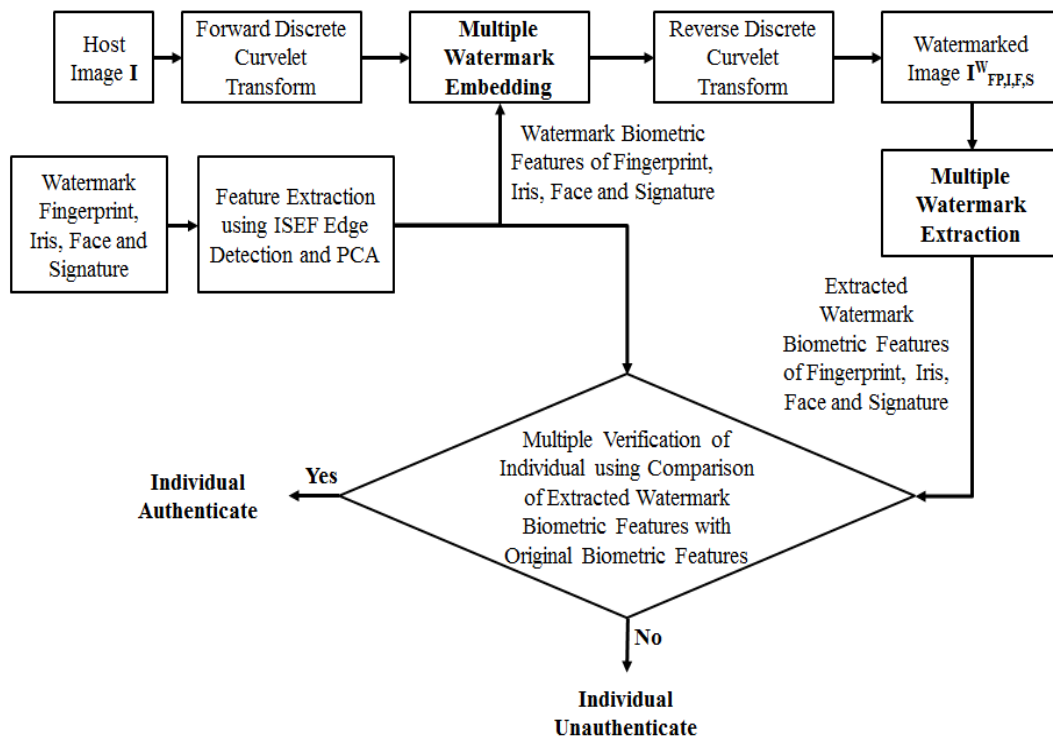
Host Image **I**

Forward Discrete Curvelet Transform

**Multiple Watermark Embedding**

Reverse Discrete Curvelet Transform

Watermarked Image $\mathbf{I}^{\mathbf{W}}_{\mathbf{FP,I,F,S}}$

Watermark Biometric Features of Fingerprint, Iris, Face and Signature

Watermark Fingerprint, Iris, Face and Signature

Feature Extraction using ISEF Edge Detection and PCA

**Multiple Watermark Extraction**

Extracted Watermark Biometric Features of Fingerprint, Iris, Face and Signature

Multiple Verification of Individual using Comparison of Extracted Watermark Biometric Features with Original Biometric Features

**Yes**

**Individual Authenticate**

**No**

**Individual Unauthenticate**